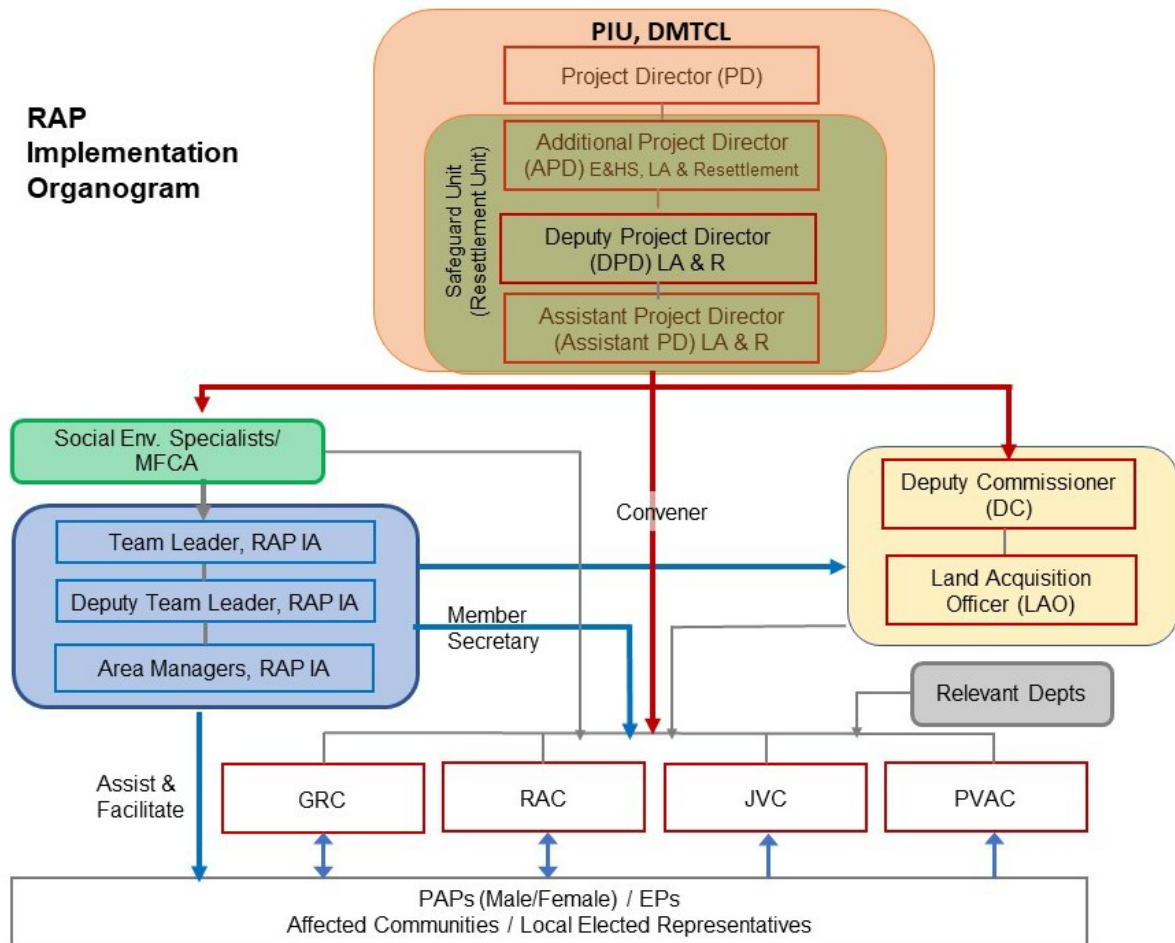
RAP Implementation Organogram

PIU, DMTCL

Project Director (PD)

Safeguard Unit (Resettlement Unit)

Additional Project Director (APD) E&HS, LA & Resettlement

Deputy Project Director (DPD) LA & R

Assistant Project Director (Assistant PD) LA & R

Social Env. Specialists/ MFCA

Team Leader, RAP IA

Deputy Team Leader, RAP IA

Area Managers, RAP IA

Convener

Member Secretary

Deputy Commissioner (DC)

Land Acquisition Officer (LAO)

Relevant Depts

Assist & Facilitate

GRC

RAC

JVC

PVAC

PAPs (Male/Female) / EPs
Affected Communities / Local Elected Representatives